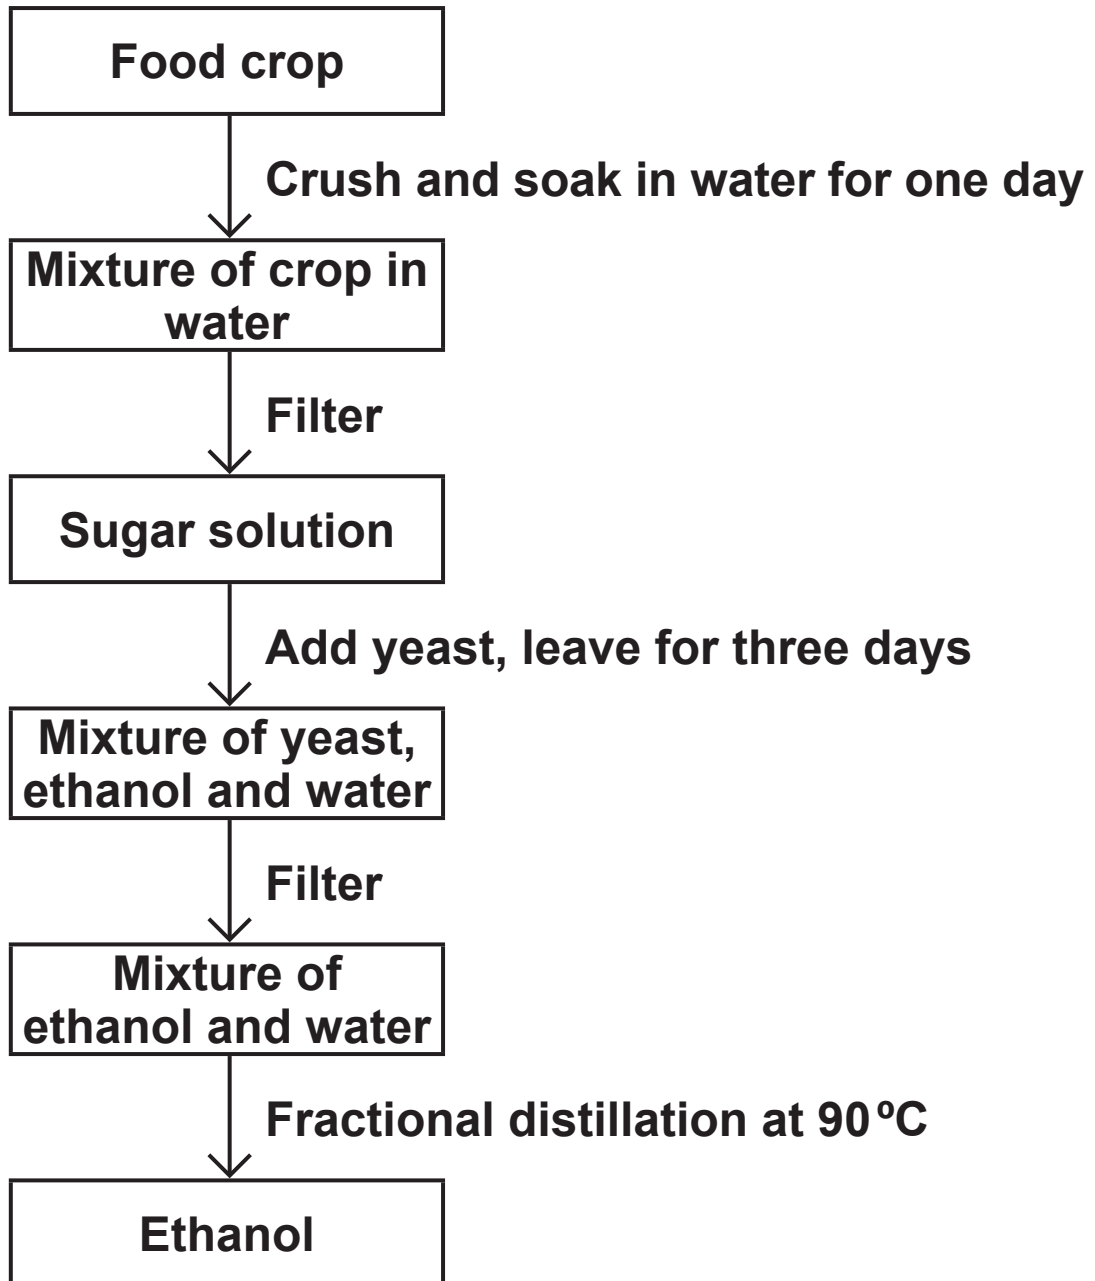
Food crop

Crush and soak in water for one day

Mixture of crop in water

Filter

Sugar solution

Add yeast, leave for three days

Mixture of yeast, ethanol and water

Filter

Mixture of ethanol and water

Fractional distillation at 90 ºC

Ethanol